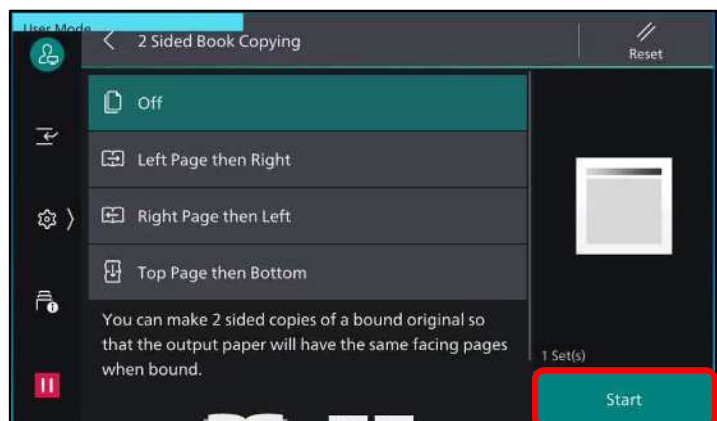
User Mode

2 Sided Book Copying

Reset

Off

Left Page then Right

Right Page then Left

Top Page then Bottom

You can make 2 sided copies of a bound original so that the output paper will have the same facing pages when bound.

1 Set(s)

Start